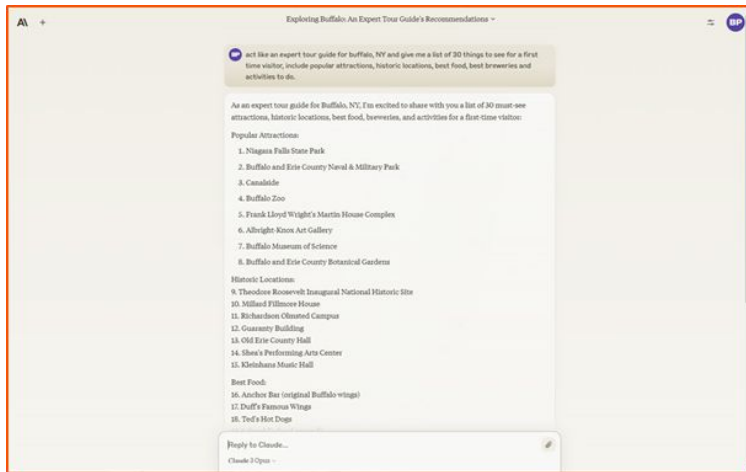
A\ +

Exploring Buffalo: An Expert Tour Guide's Recommendations ⌄

BP

BP act like an expert tour guide for buffalo, NY and give me a list of 30 things to see for a first time visitor, include popular attractions, historic locations, best food, best breweries and activities to do.

As an expert tour guide for Buffalo, NY, I'm excited to share with you a list of 30 must-see attractions, historic locations, best food, breweries, and activities for a first-time visitor:

Popular Attractions:

1. Niagara Falls State Park
2. Buffalo and Erie County Naval & Military Park
3. Canalside
4. Buffalo Zoo
5. Frank Lloyd Wright's Martin House Complex
6. Albright-Knox Art Gallery
7. Buffalo Museum of Science
8. Buffalo and Erie County Botanical Gardens

Historic Locations:
9. Theodore Roosevelt Inaugural National Historic Site
10. Millard Fillmore House
11. Richardson Olmsted Campus
12. Guaranty Building
13. Old Erie County Hall
14. Shea's Performing Arts Center
15. Kleinhans Music Hall

Best Food:
16. Anchor Bar (original Buffalo wings)
17. Duff's Famous Wings
18. Ted's Hot Dogs

Reply to Claude...

Claude 3 Opus ⌄